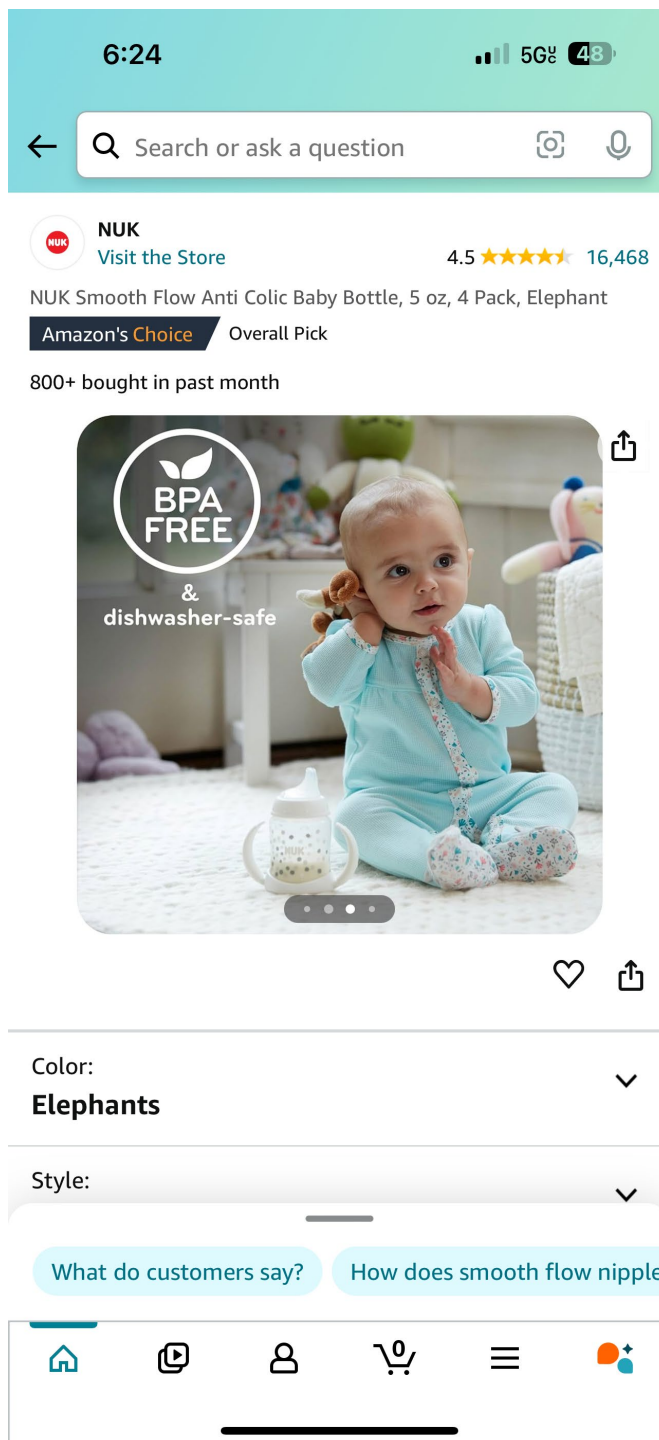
6:24

5G UC 48

Search or ask a question

NUK

NUK
Visit the Store
4.5 16,468

NUK Smooth Flow Anti Colic Baby Bottle, 5 oz, 4 Pack, Elephant

Amazon's Choice Overall Pick

800+ bought in past month

BPA FREE
&
dishwasher-safe

NUK

Color:
Elephants

Style:

What do customers say?
How does smooth flow nipple

0